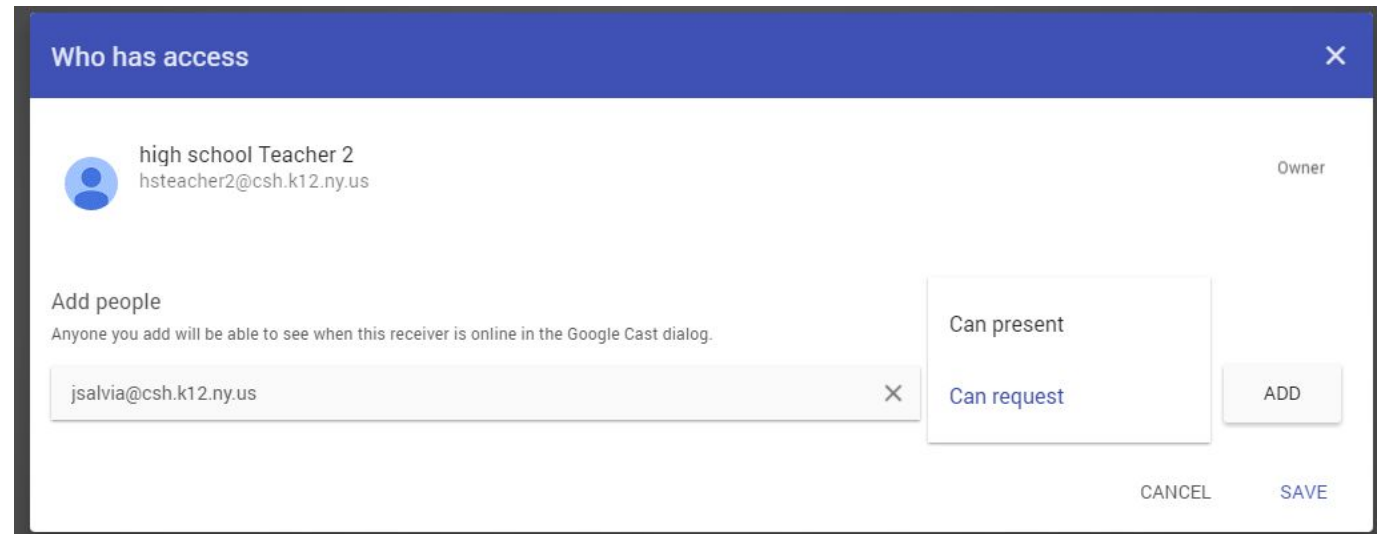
Who has access

×

high school Teacher 2
hsteacher2@csh.k12.ny.us

Owner

Add people
Anyone you add will be able to see when this receiver is online in the Google Cast dialog.

jsalvia@csh.k12.ny.us ×

Can present
Can request

ADD

CANCEL SAVE